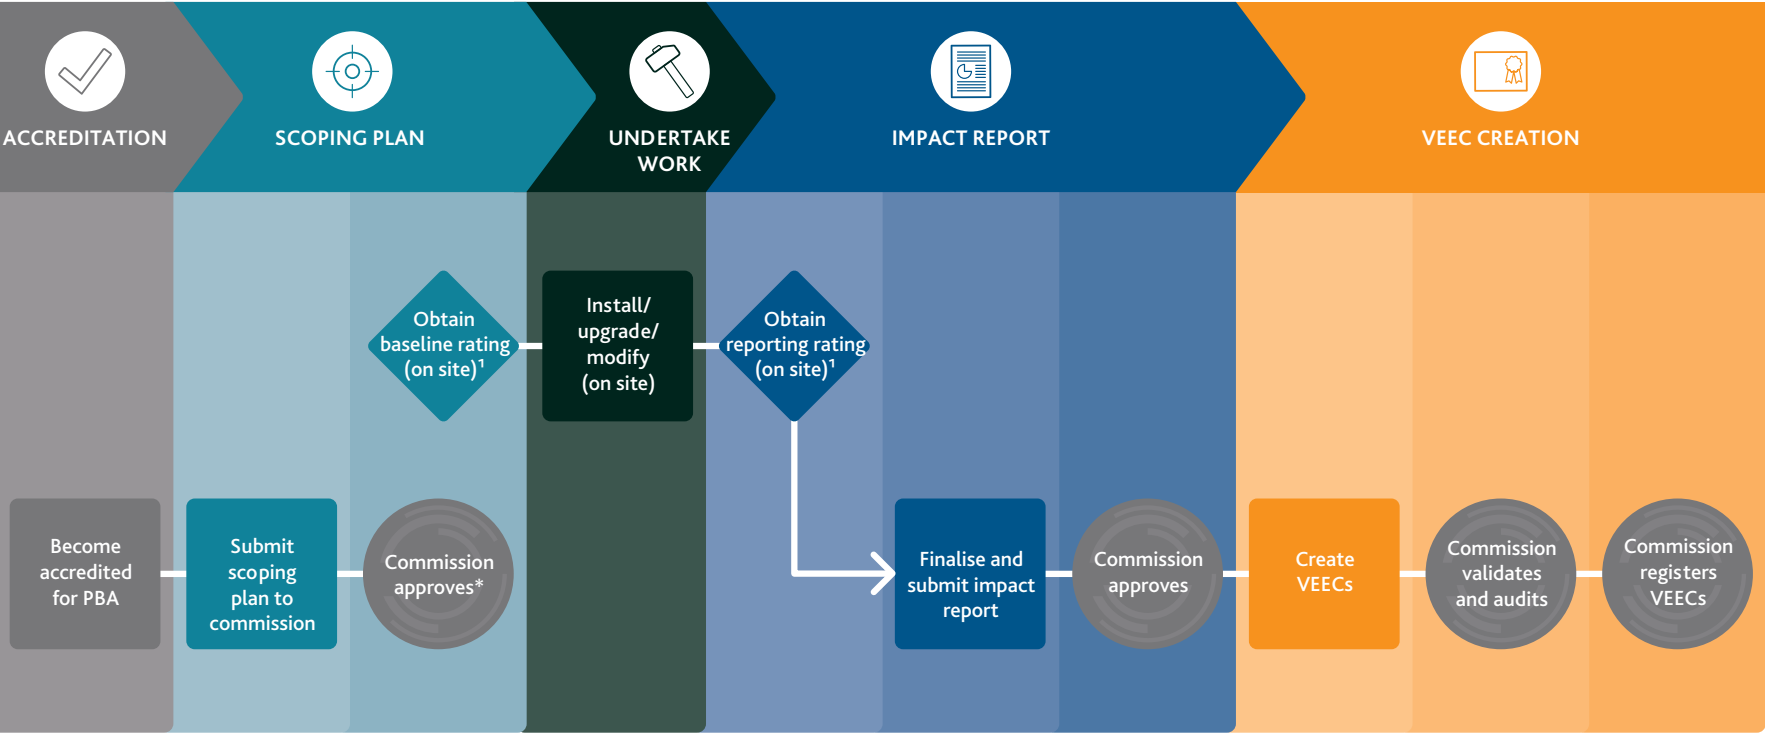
ACCREDITATION

SCOPING PLAN

UNDERTAKE WORK

IMPACT REPORT

VEEC CREATION

Obtain baseline rating (on site)$^1$

Install/ upgrade/ modify (on site)

Obtain reporting rating (on site)$^1$

Become accredited for PBA

Submit scoping plan to commission

Commission approves*

Finalise and submit impact report

Commission approves

Create VEECs

Commission validates and audits

Commission registers VEECs